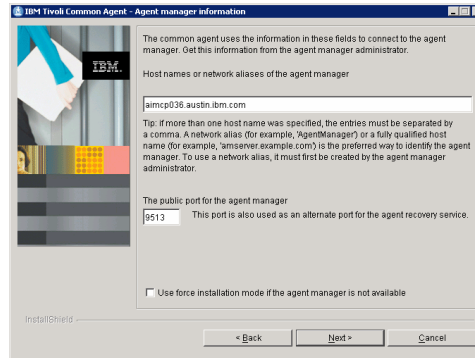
IBM Tivoli Common Agent - Agent manager information

IBM.

The common agent uses the information in these fields to connect to the agent manager. Get this information from the agent manager administrator.

Host names or network aliases of the agent manager

aimcp036.austin.ibm.com

Tip: if more than one host name was specified, the entries must be separated by a comma. A network alias (for example, 'AgentManager') or a fully qualified host name (for example, 'amserver.example.com') is the preferred way to identify the agent manager. To use a network alias, it must first be created by the agent manager administrator.

The public port for the agent manager

9513 This port is also used as an alternate port for the agent recovery service.

Use force installation mode if the agent manager is not available

InstallShield

< Back Next > Cancel